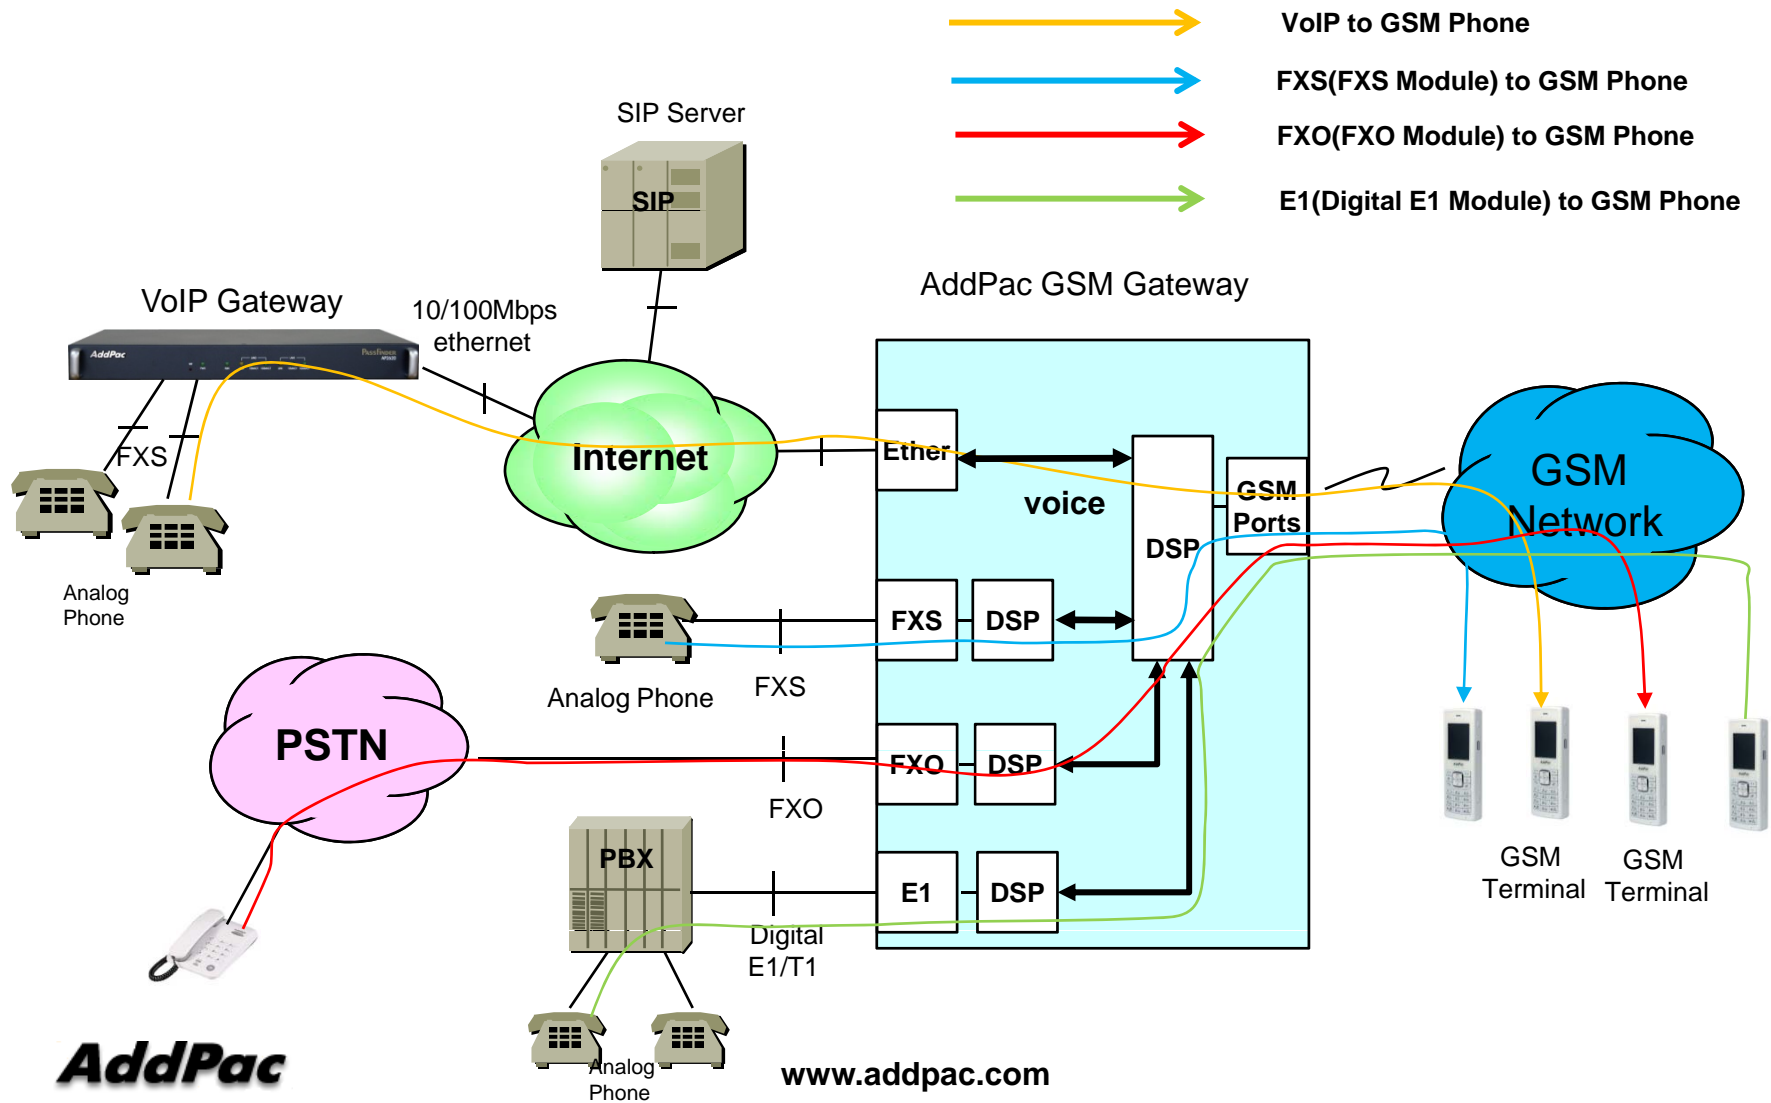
VoIP to GSM Phone

FXS(FXS Module) to GSM Phone

FXO(FXO Module) to GSM Phone

E1(Digital E1 Module) to GSM Phone

SIP Server

SIP

AddPac GSM Gateway

VoIP Gateway

10/100Mbps ethernet

Internet

Ether

voice

DSP

GSM Ports

GSM Network

FXS

Analog Phone

FXS

DSP

Analog Phone

FXS

PSTN

FXO

DSP

FXO

PBX

E1

DSP

Digital E1/T1

GSM Terminal

GSM Terminal

Analog Phone

AddPac

www.addpac.com